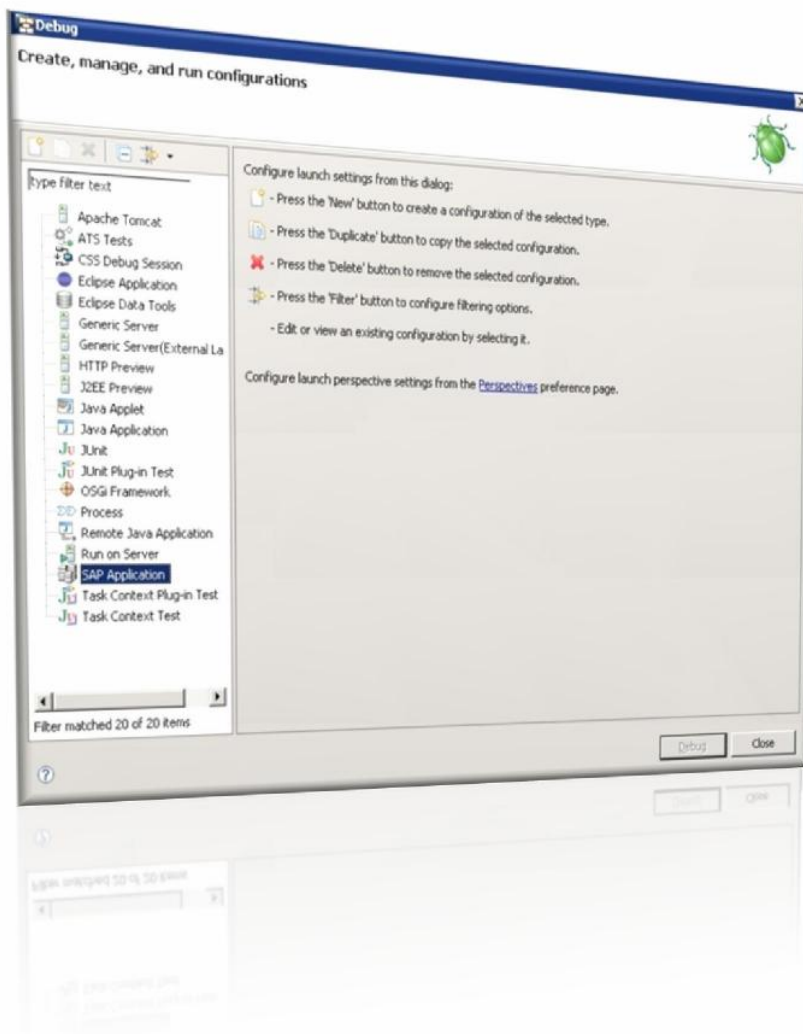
Debug

Create, manage, and run configurations

type filter text

Apache Tomcat
ATS Tests
CSS Debug Session
Eclipse Application
Eclipse Data Tools
Generic Server
Generic Server(External La
HTTP Preview
J2EE Preview
Java Applet
Java Application
JUnit
JUnit Plug-in Test
OSGi Framework
Process
Remote Java Application
Run on Server
SAP Application
Task Context Plug-in Test
Task Context Test

Filter matched 20 of 20 items

Configure launch settings from this dialog:

- Press the 'New' button to create a configuration of the selected type.

- Press the 'Duplicate' button to copy the selected configuration.

- Press the 'Delete' button to remove the selected configuration.

- Press the 'Filter' button to configure filtering options.

- Edit or view an existing configuration by selecting it.

Configure launch perspective settings from the Perspectives preference page.

Debug Close